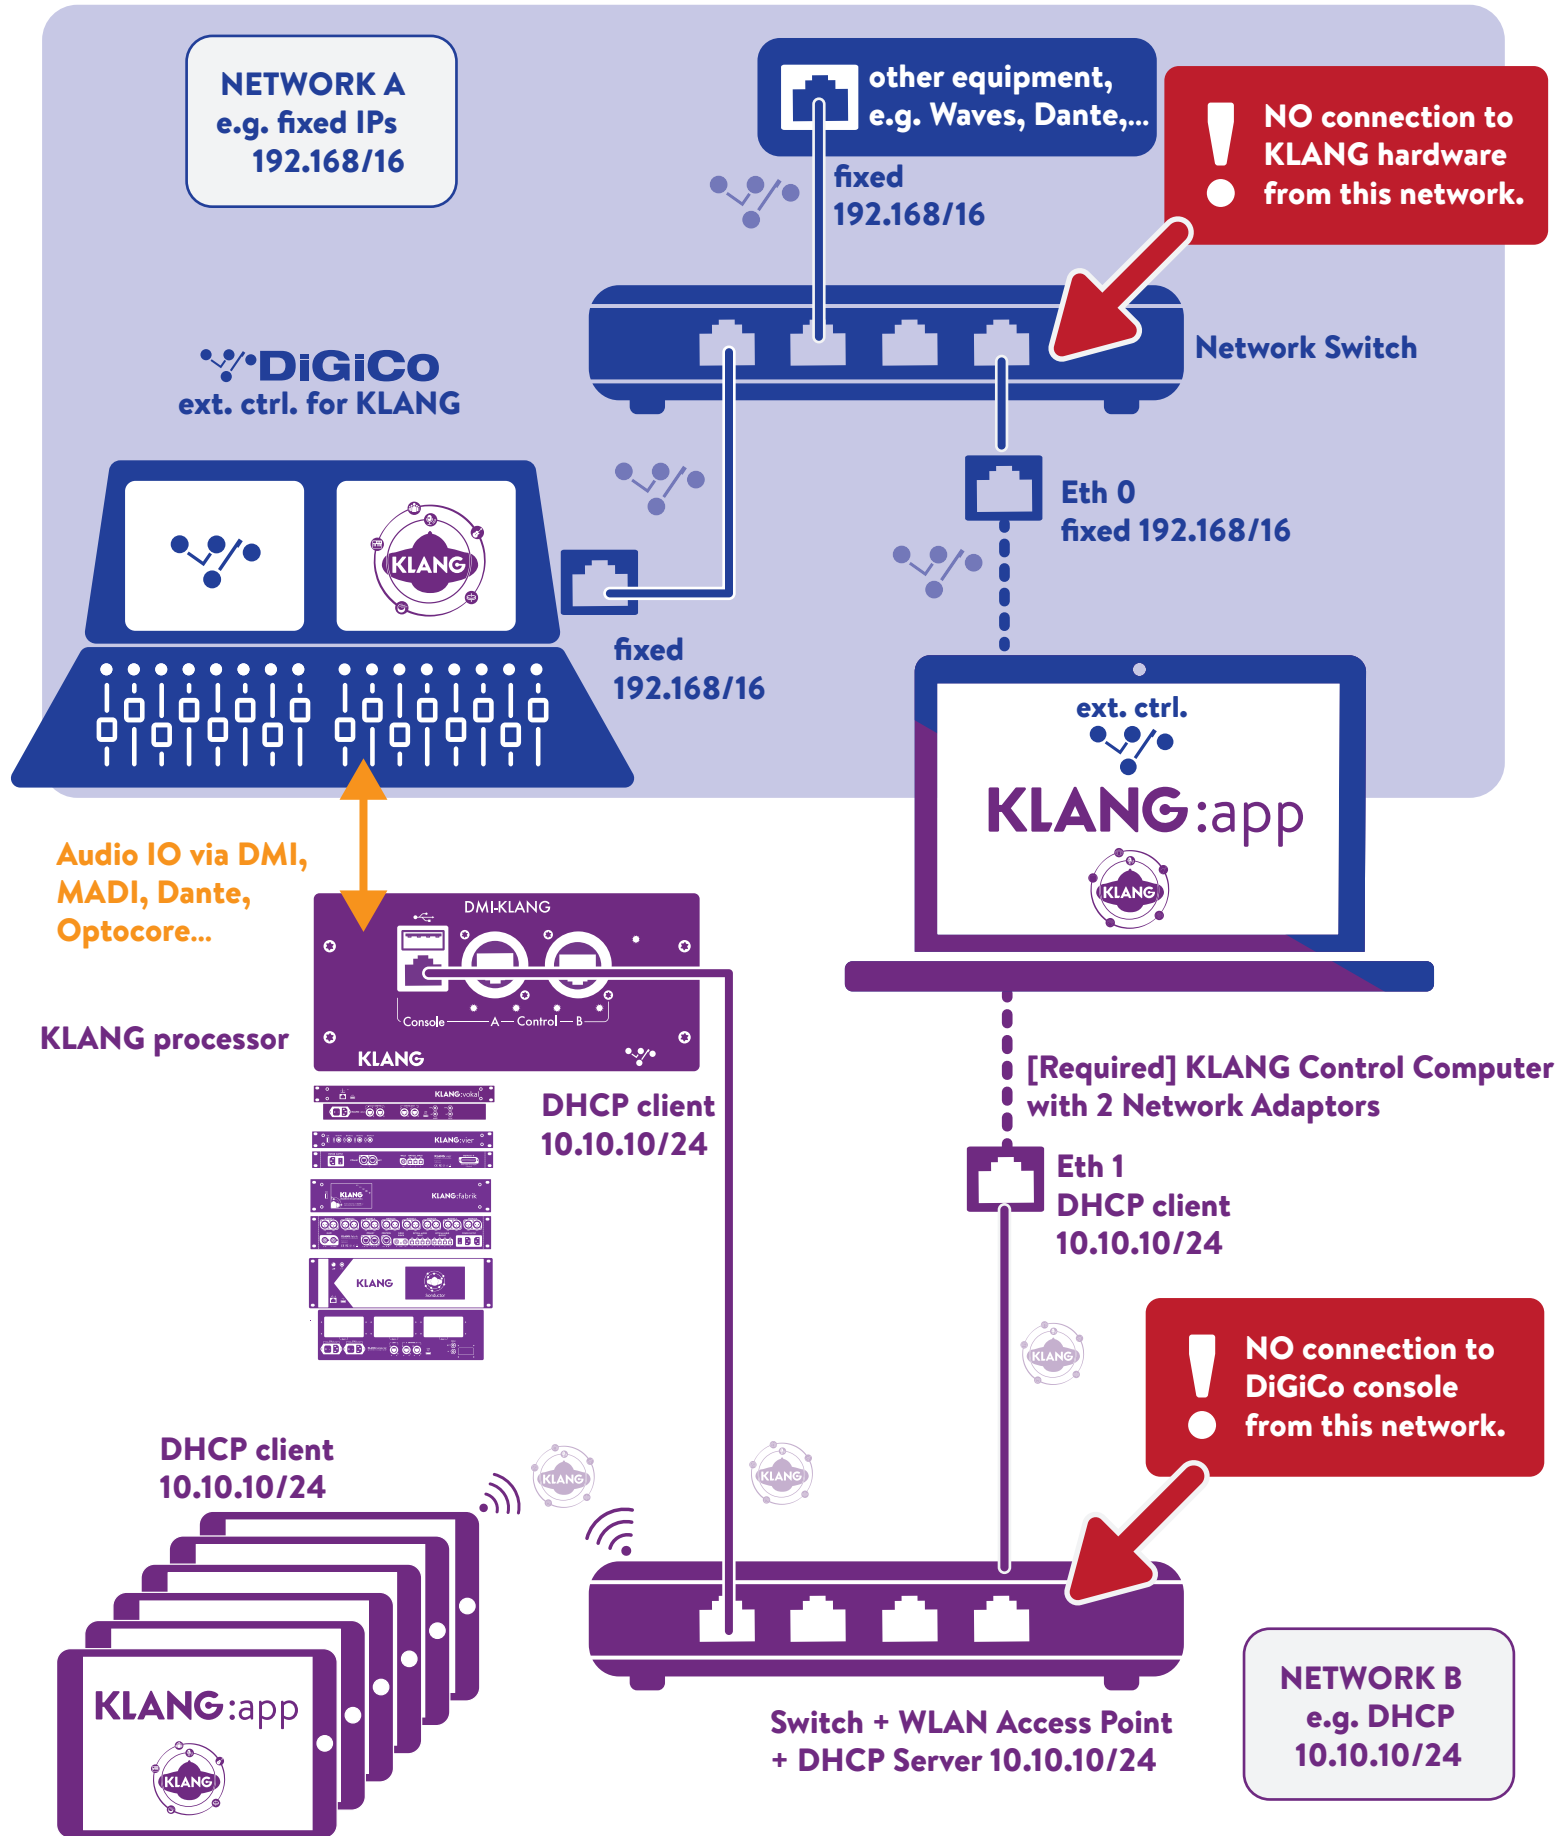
NETWORK A
e.g. fixed IPs
192.168/16

other equipment, e.g. Waves, Dante,...

fixed
192.168/16

NO connection to KLANG hardware from this network.

DiGiCo
ext. ctrl. for KLANG

Network Switch

KLANG

Eth 0
fixed 192.168/16

fixed
192.168/16

ext. ctrl.
KLANG:app
KLANG

Audio IO via DMI, MADI, Dante, Optocore...

DMI-KLANG
Console — A — Control — B
KLANG

KLANG processor

KLANG:vokal
KLANG:vier
KLANG KLANG:fabrik
KLANG

DHCP client
10.10.10/24

[Required] KLANG Control Computer with 2 Network Adaptors

Eth 1
DHCP client
10.10.10/24

KLANG

NO connection to DiGiCo console from this network.

DHCP client
10.10.10/24

KLANG
KLANG

KLANG:app
KLANG

Switch + WLAN Access Point
+ DHCP Server 10.10.10/24

NETWORK B
e.g. DHCP
10.10.10/24